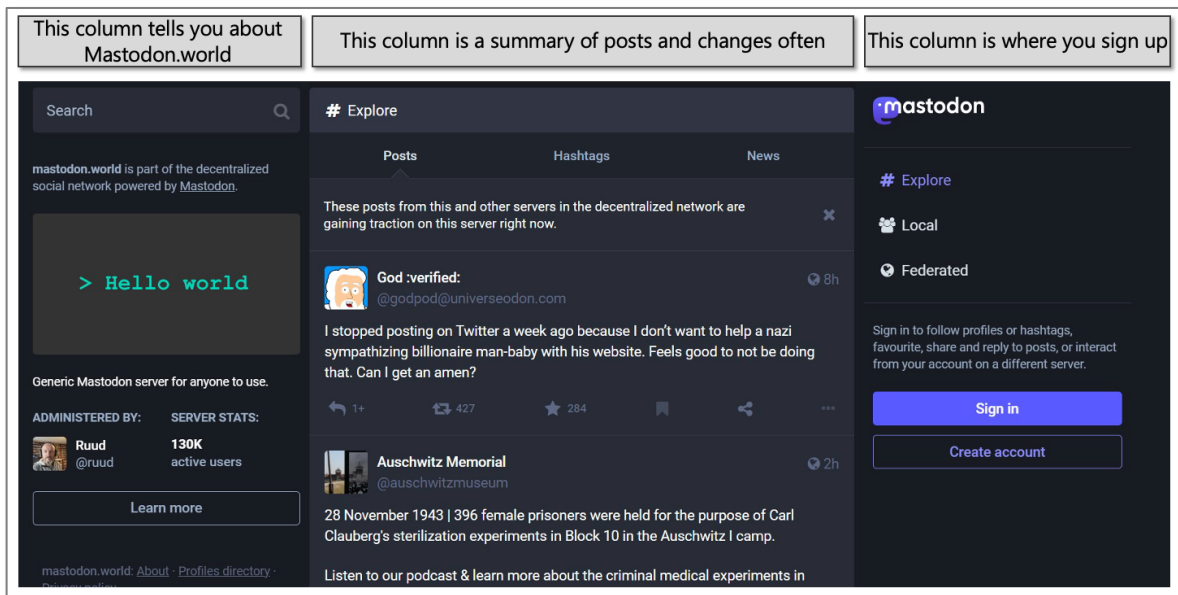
This column tells you about Mastodon.world

This column is a summary of posts and changes often

This column is where you sign up

Search

mastodon.world is part of the decentralized social network powered by Mastodon.

> Hello world

Generic Mastodon server for anyone to use.

ADMINISTERED BY:
Ruud
@ruud

SERVER STATS:
130K
active users

Learn more

mastodon.world: About · Profiles directory · Privacy policy

# Explore

Posts | Hashtags | News

These posts from this and other servers in the decentralized network are gaining traction on this server right now.

God :verified:
@godpod@universeodon.com
8h

I stopped posting on Twitter a week ago because I don't want to help a nazi sympathizing billionaire man-baby with his website. Feels good to not be doing that. Can I get an amen?

1+ 427 284

Auschwitz Memorial
@auschwitzmuseum
2h

28 November 1943 | 396 female prisoners were held for the purpose of Carl Clauberg's sterilization experiments in Block 10 in the Auschwitz I camp.

Listen to our podcast & learn more about the criminal medical experiments in

mastodon

# Explore
Local
Federated

Sign in to follow profiles or hashtags, favourite, share and reply to posts, or interact from your account on a different server.

Sign in

Create account